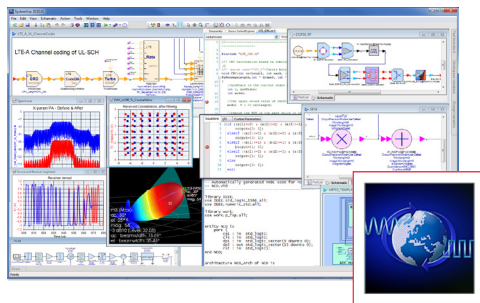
LTE-A Channel coding of UL SCH

Spectrum PA - Before & After

Received Constellation after filtering

Receive sense

automatically generated VHDL code for

library ieee;
use IEEE.std_logic_1164.all;

library work;
use work.cm_fxp_all;

entity mix is
port (
clk : in std_logic;
rst : in std_logic;

end mix;

architecture mix_arch of mix is

Schematic

CFIR

DSPM_RF